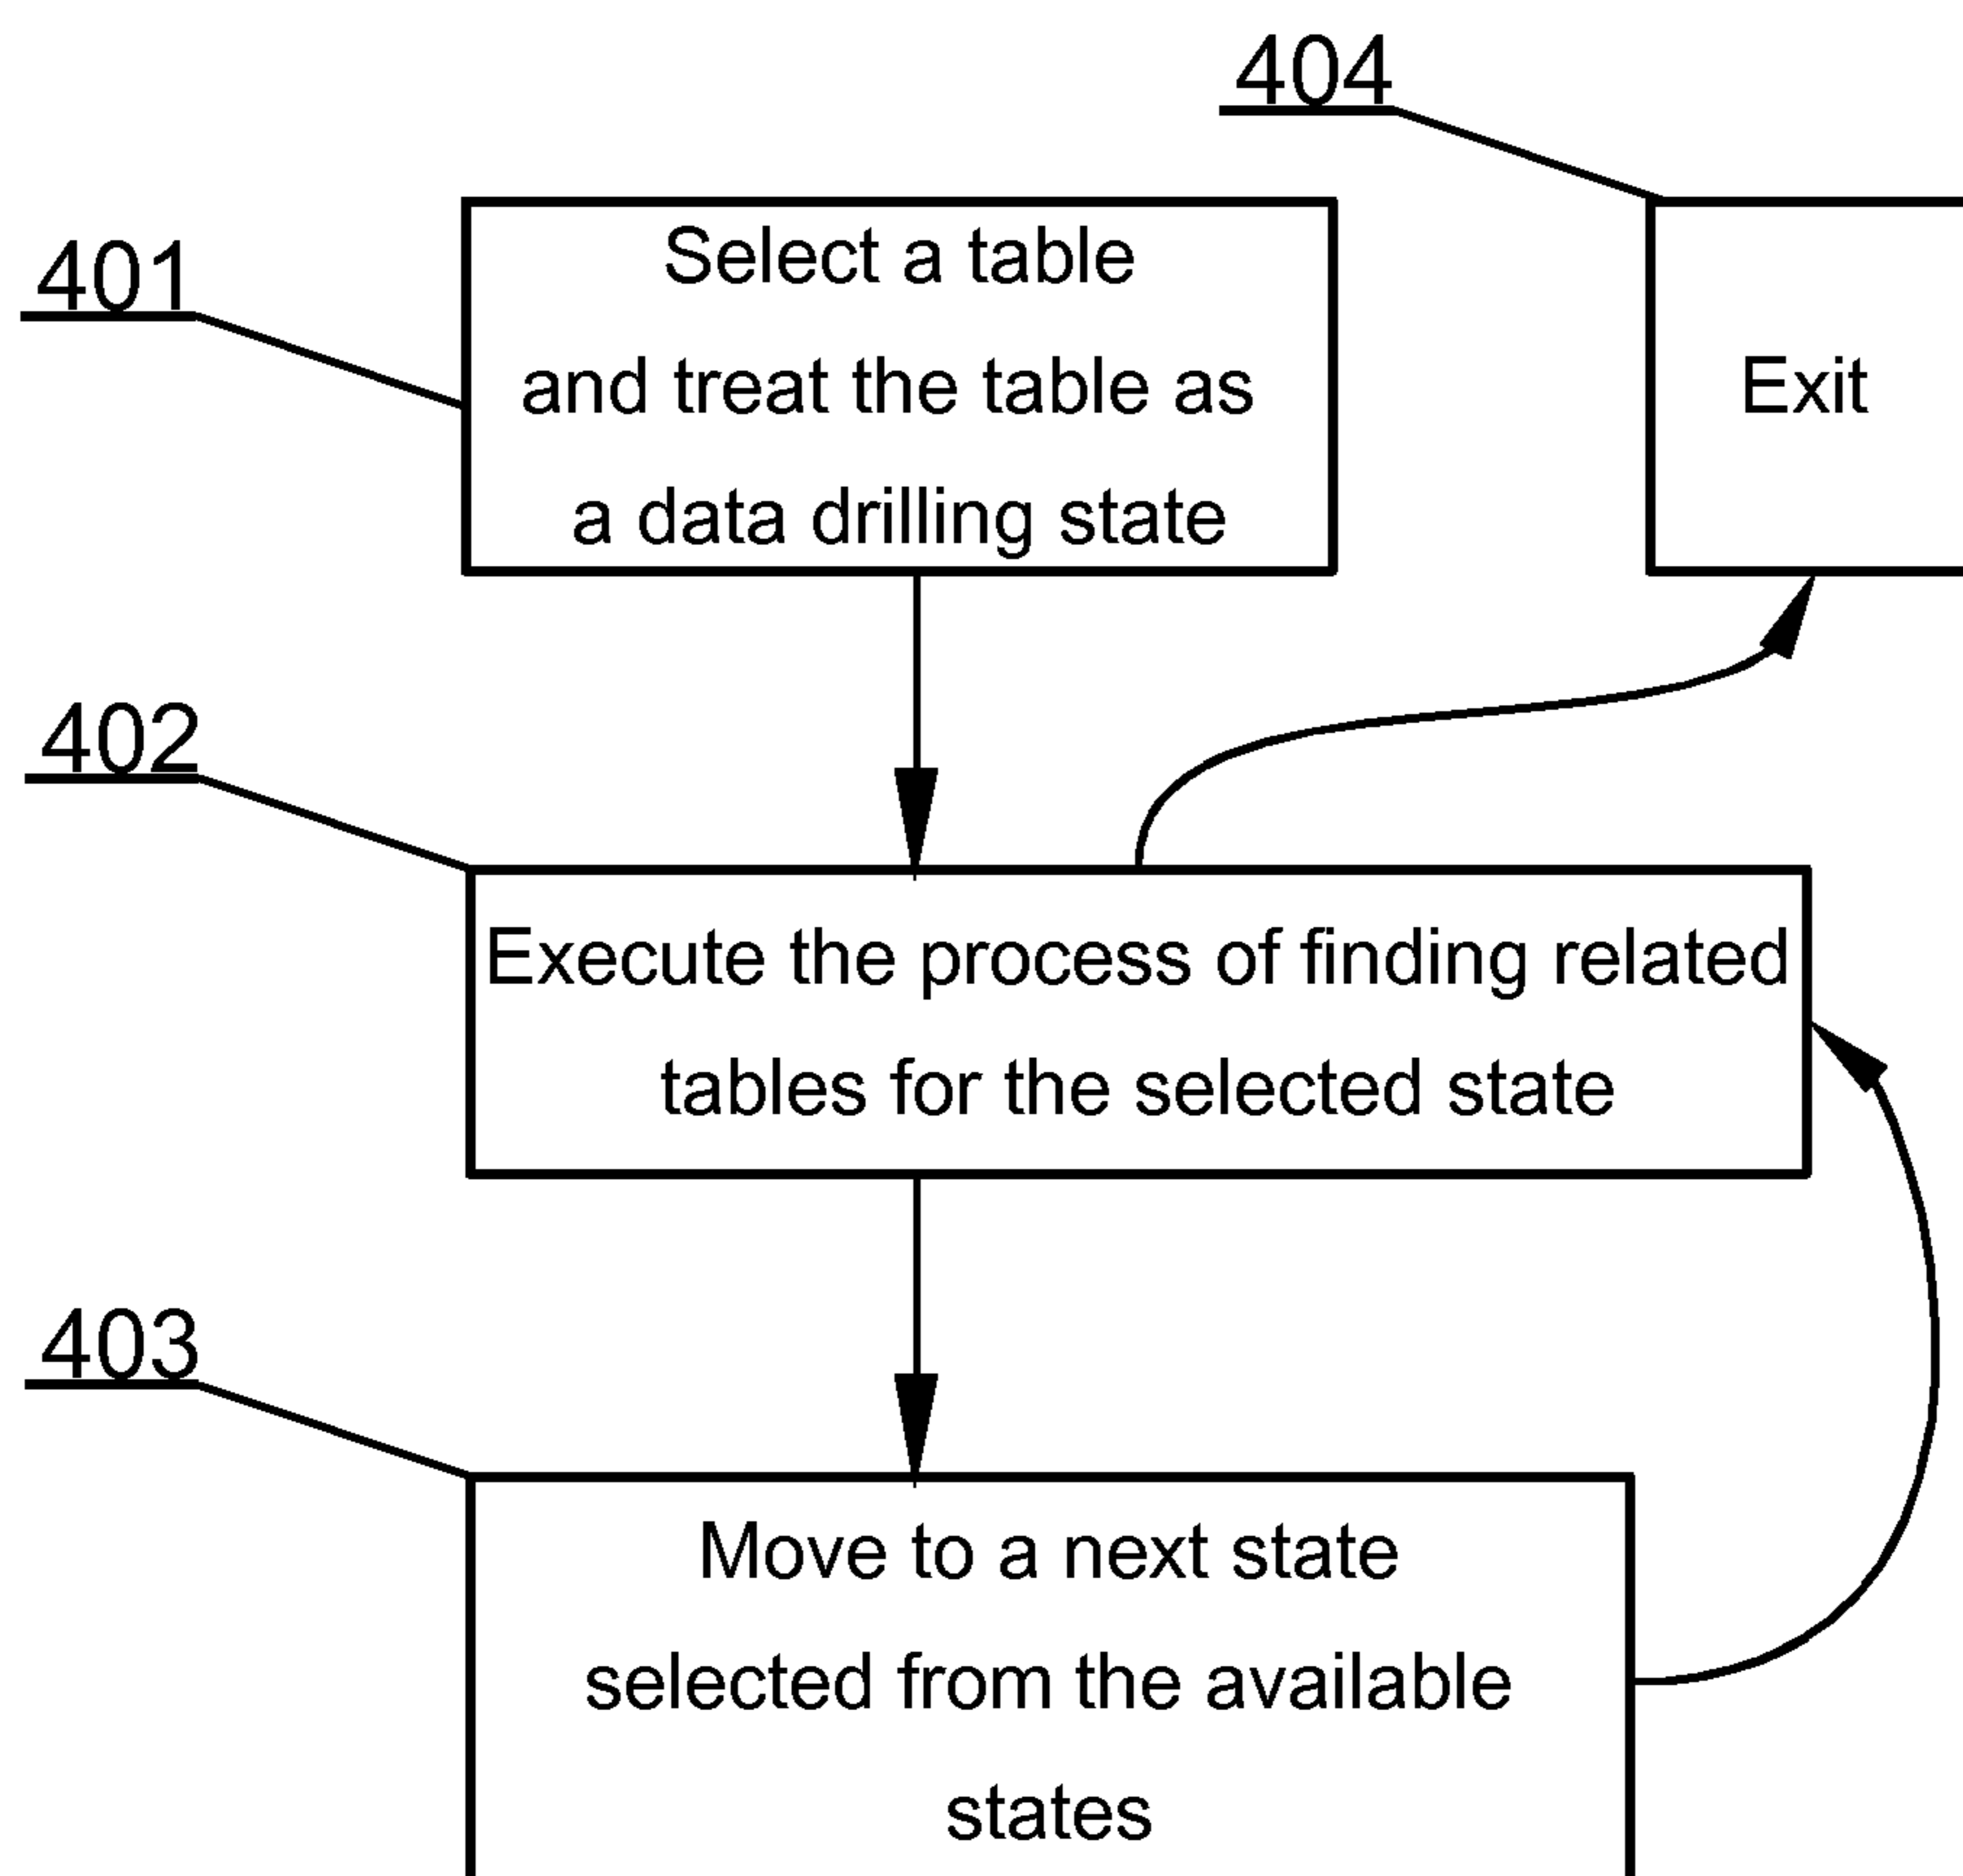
404

401

Select a table and treat the table as a data drilling state

Exit

402

Execute the process of finding related tables for the selected state

403

Move to a next state selected from the available states